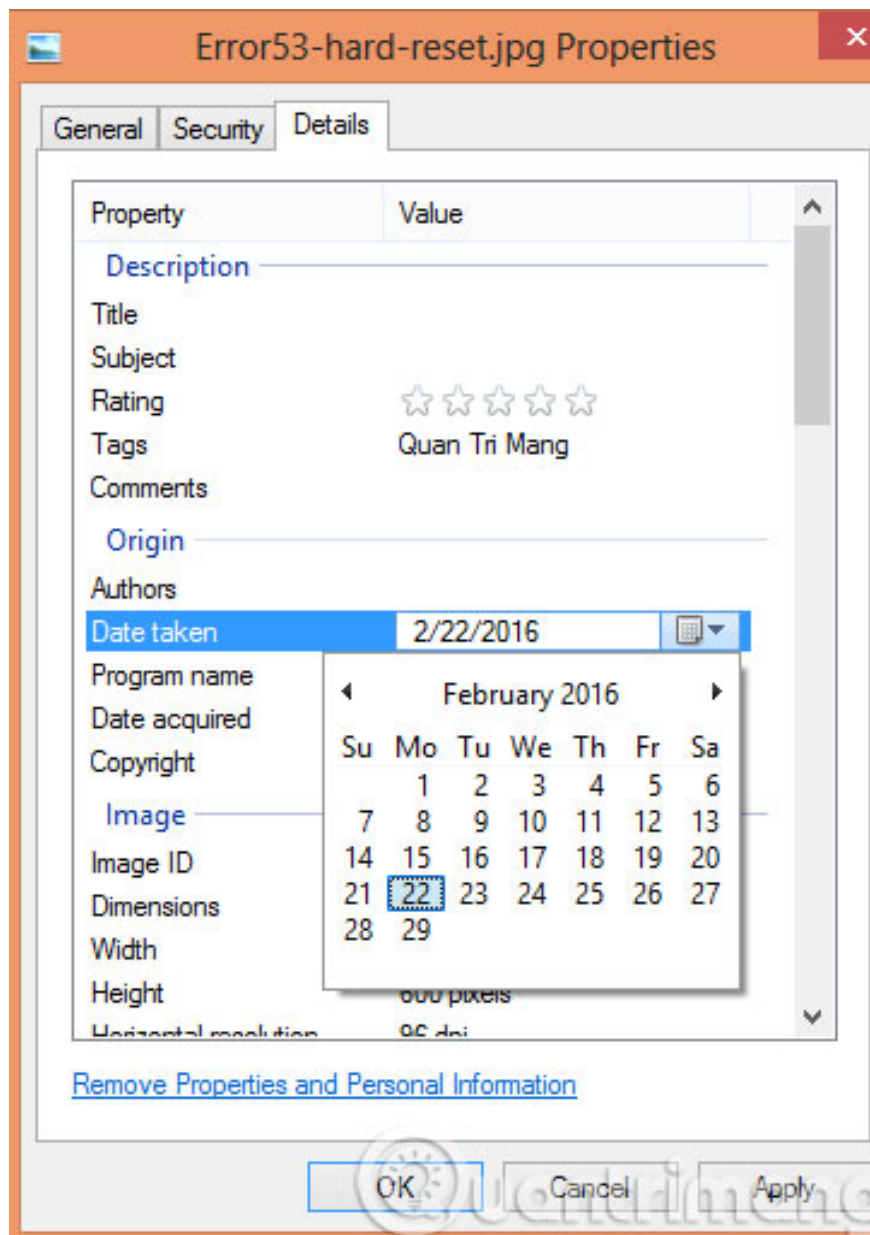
Error53-hard-reset.jpg Properties

General | Security | Details

| Property | Value |
|---|---|
| Description | |
| Title | |
| Subject | |
| Rating | ☆☆☆☆☆ |
| Tags | Quan Tri Mang |
| Comments | |
| Origin | |
| Authors | |
| Date taken | 2/22/2016 |
| Program name | |
| Date acquired | |
| Copyright | |
| Image | |
| Image ID | |
| Dimensions | |
| Width | |
| Height | 600 pixels |
| Horizontal resolution | 96 dpi |

February 2016

| Su | Mo | Tu | We | Th | Fr | Sa |
|---|---|---|---|---|---|---|
| | 1 | 2 | 3 | 4 | 5 | 6 |
| 7 | 8 | 9 | 10 | 11 | 12 | 13 |
| 14 | 15 | 16 | 17 | 18 | 19 | 20 |
| 21 | 22 | 23 | 24 | 25 | 26 | 27 |
| 28 | 29 | | | | | |

Remove Properties and Personal Information

OK | Cancel | Apply

Quantrimang